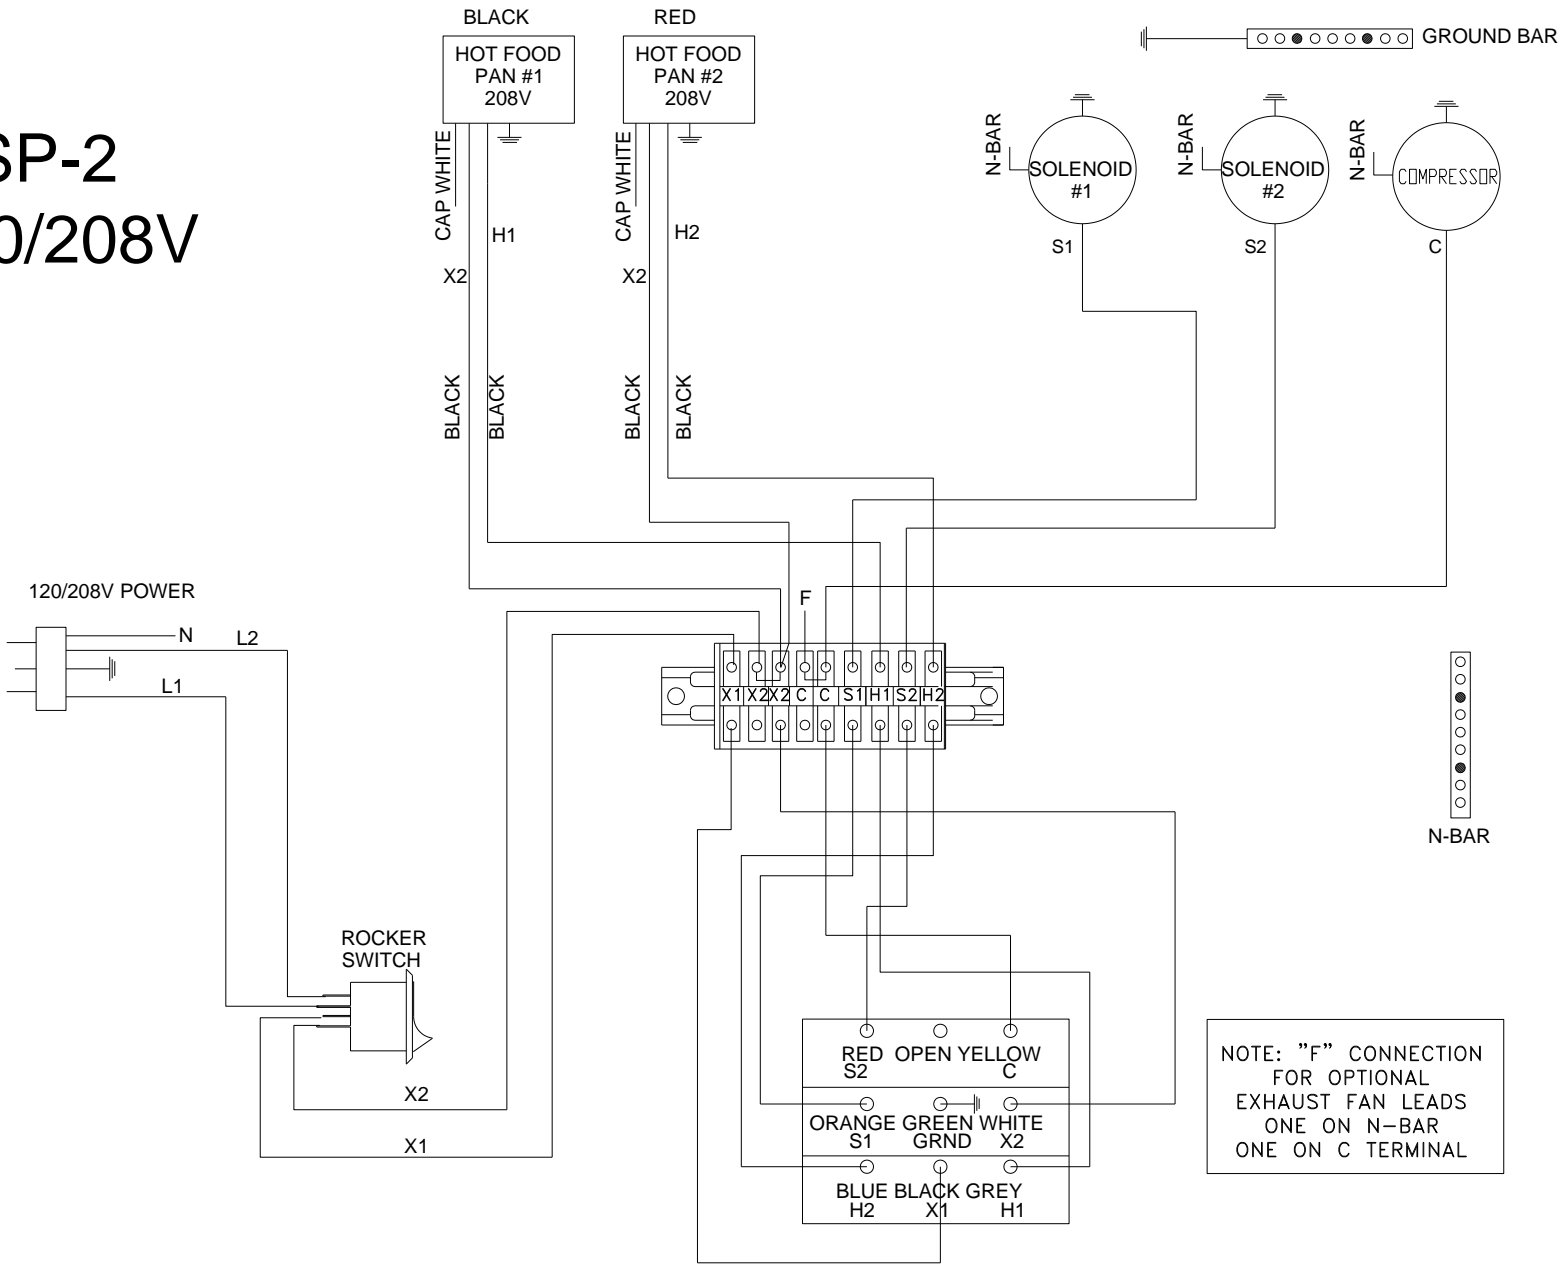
SP-2
0/208V

BLACK
HOT FOOD PAN #1 208V

RED
HOT FOOD PAN #2 208V

GROUND BAR

CAP WHITE
H1
X2
BLACK
BLACK

CAP WHITE
H2
X2
BLACK
BLACK

N-BAR
SOLENOID #1
S1

N-BAR
SOLENOID #2
S2

N-BAR
COMPRESSOR
C

120/208V POWER
N
L2
L1

F

X1 X2 X2 C C S1 H1 S2 H2

N-BAR

ROCKER SWITCH

X2
X1

RED S2
OPEN
YELLOW C
ORANGE S1
GREEN GRND
WHITE X2
BLUE H2
BLACK X1
GREY H1

NOTE: "F" CONNECTION FOR OPTIONAL EXHAUST FAN LEADS ONE ON N–BAR ONE ON C TERMINAL